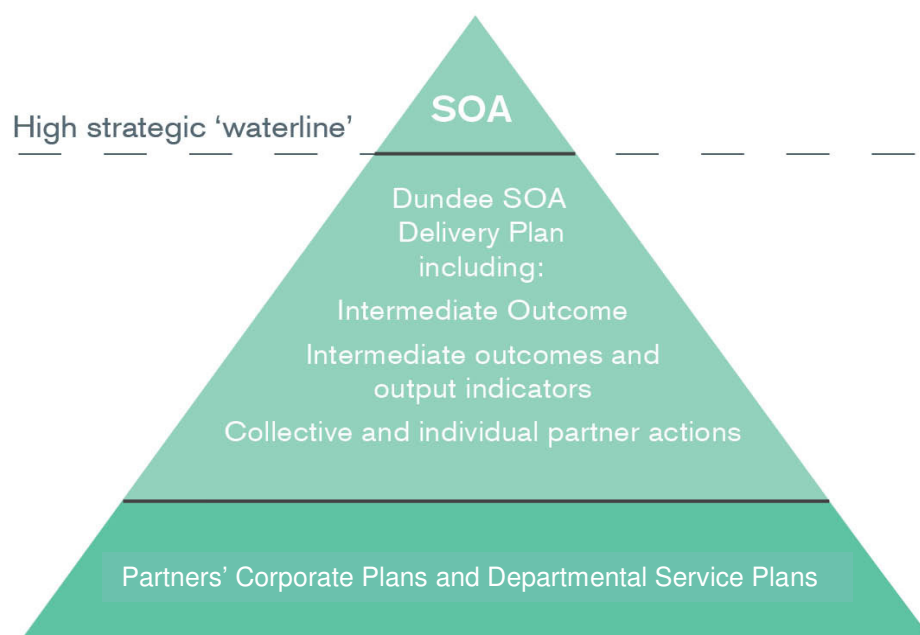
SOA

High strategic ‘waterline’

Dundee SOA Delivery Plan including:

Intermediate Outcome

Intermediate outcomes and output indicators

Collective and individual partner actions

Partners’ Corporate Plans and Departmental Service Plans